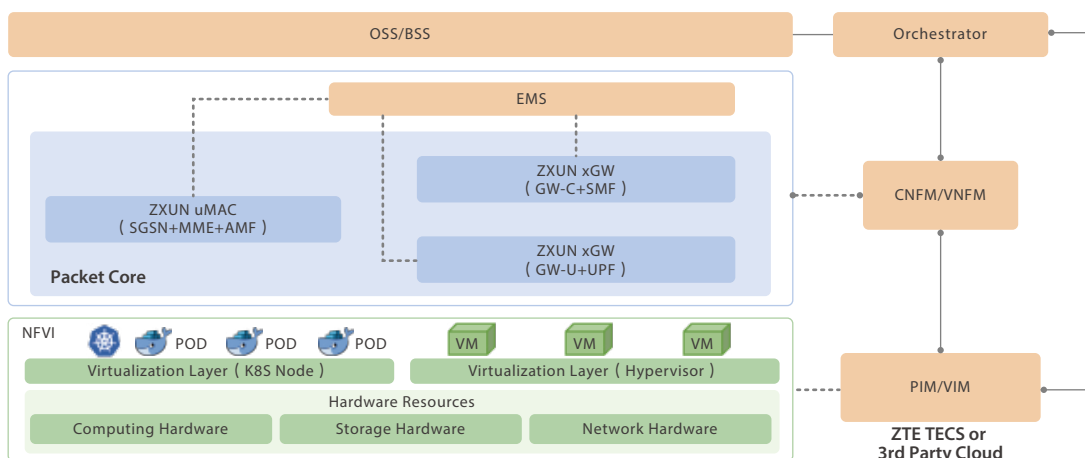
OSS/BSS

Orchestrator

EMS

ZXUN xGW
( GW-C+SMF )

ZXUN uMAC
( SGSN+MME+AMF )

CNFM/VNFM

ZXUN xGW
( GW-U+UPF )

Packet Core

NFVI

POD

POD

POD

VM

VM

VM

Virtualization Layer ( K8S Node )

Virtualization Layer ( Hypervisor )

PIM/VIM

Hardware Resources

Computing Hardware

Storage Hardware

Network Hardware

ZTE TECS or
3rd Party Cloud